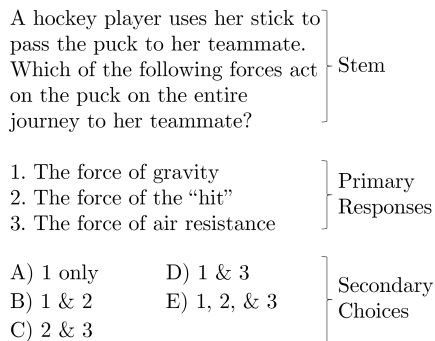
A hockey player uses her stick to pass the puck to her teammate. Which of the following forces act on the puck on the entire journey to her teammate?

Stem

1. The force of gravity
2. The force of the “hit”
3. The force of air resistance

Primary Responses

A) 1 only
B) 1 & 2
C) 2 & 3
D) 1 & 3
E) 1, 2, & 3

Secondary Choices